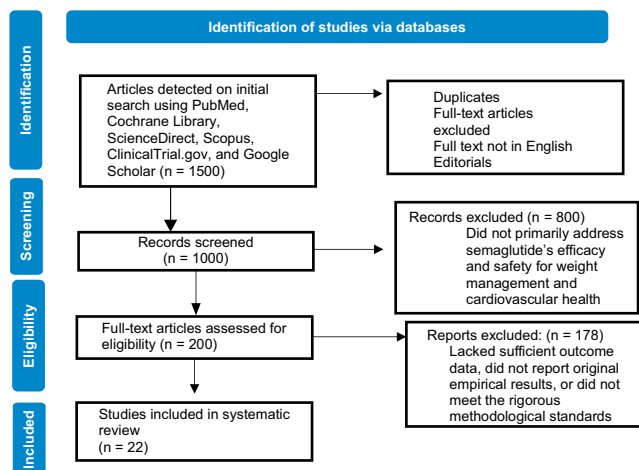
Identification of studies via databases

Identification

Articles detected on initial search using PubMed, Cochrane Library, ScienceDirect, Scopus, ClinicalTrial.gov, and Google Scholar (n = 1500)

Duplicates
Full-text articles excluded
Full text not in English
Editorials

Screening

Records screened (n = 1000)

Records excluded (n = 800)
Did not primarily address semaglutide's efficacy and safety for weight management and cardiovascular health

Eligibility

Full-text articles assessed for eligibility (n = 200)

Reports excluded: (n = 178)
Lacked sufficient outcome data, did not report original empirical results, or did not meet the rigorous methodological standards

Included

Studies included in systematic review (n = 22)